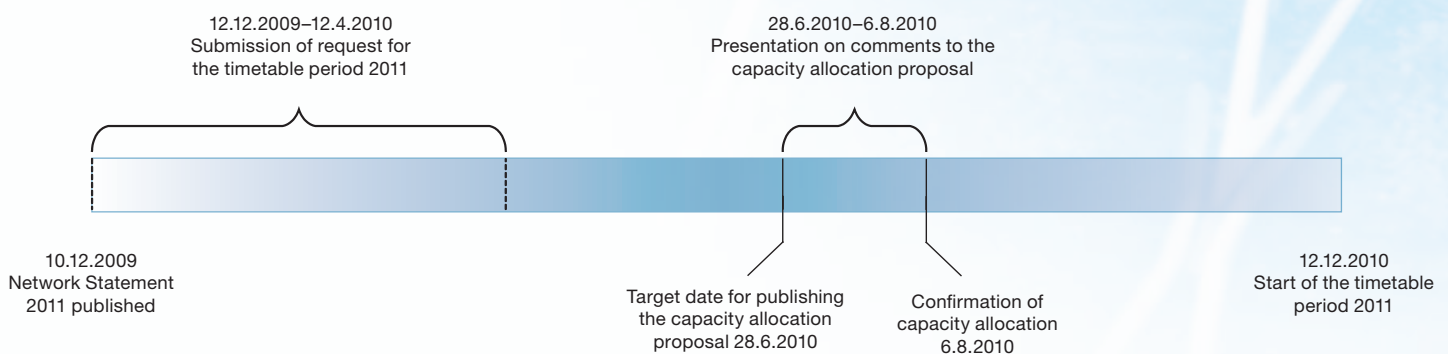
12.12.2009–12.4.2010
Submission of request for the timetable period 2011

28.6.2010–6.8.2010
Presentation on comments to the capacity allocation proposal

10.12.2009
Network Statement 2011 published

Target date for publishing the capacity allocation proposal 28.6.2010

Confirmation of capacity allocation 6.8.2010

12.12.2010
Start of the timetable period 2011